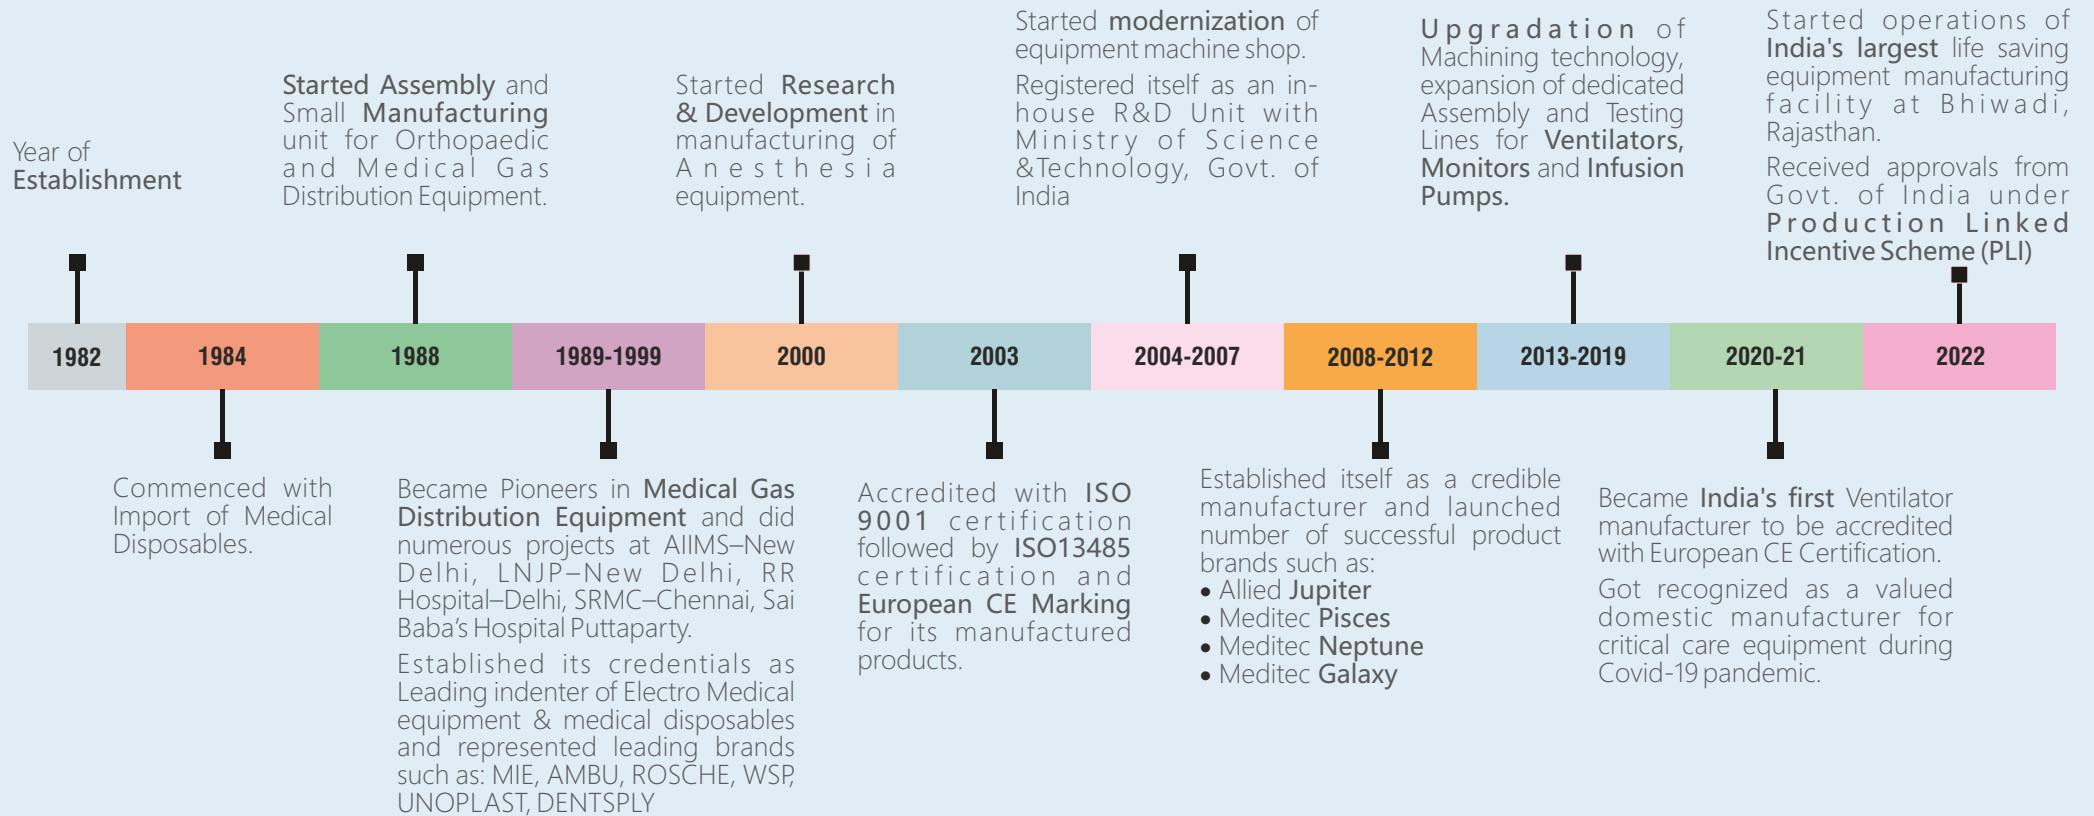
Year of Establishment

Started Assembly and Small Manufacturing unit for Orthopaedic and Medical Gas Distribution Equipment.

Started Research & Development in manufacturing of Anesthesia equipment.

Started modernization of equipment machine shop.

Registered itself as an in-house R&D Unit with Ministry of Science &Technology, Govt. of India

Upgradation of Machining technology, expansion of dedicated Assembly and Testing Lines for Ventilators, Monitors and Infusion Pumps.

Started operations of India's largest life saving equipment manufacturing facility at Bhiwadi, Rajasthan.

Received approvals from Govt. of India under Production Linked Incentive Scheme (PLI)

| 1982 | 1984 | 1988 | 1989-1999 | 2000 | 2003 | 2004-2007 | 2008-2012 | 2013-2019 | 2020-21 | 2022 |
|---|---|---|---|---|---|---|---|---|---|---|

Commenced with Import of Medical Disposables.

Became Pioneers in Medical Gas Distribution Equipment and did numerous projects at AIIMS–New Delhi, LNJP–New Delhi, RR Hospital–Delhi, SRMC–Chennai, Sai Baba's Hospital Puttaparty.

Established its credentials as Leading indenter of Electro Medical equipment & medical disposables and represented leading brands such as: MIE, AMBU, ROSCHE, WSP, UNOPLAST, DENTSPLY

Accredited with ISO 9001 certification followed by ISO13485 certification and European CE Marking for its manufactured products.

Established itself as a credible manufacturer and launched number of successful product brands such as:
• Allied Jupiter
• Meditec Pisces
• Meditec Neptune
• Meditec Galaxy

Became India's first Ventilator manufacturer to be accredited with European CE Certification.

Got recognized as a valued domestic manufacturer for critical care equipment during Covid-19 pandemic.